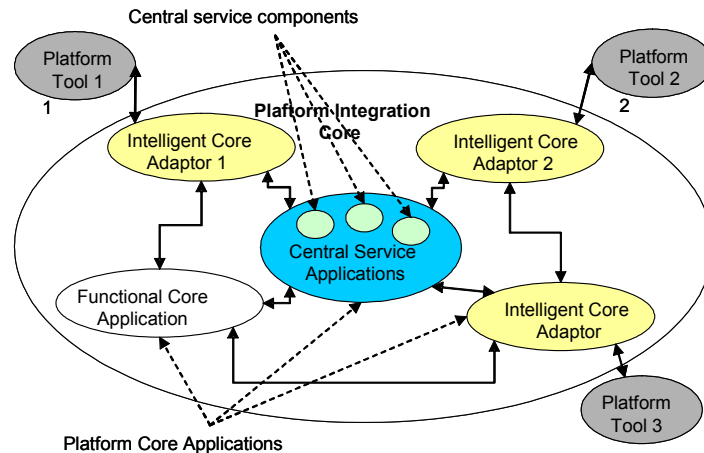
Central service components

Platform Tool 1

1

Platform Integration Core

Platform Tool 2

2

Intelligent Core Adaptor 1

Intelligent Core Adaptor 2

Central Service Applications

Functional Core Application

Intelligent Core Adaptor

Platform Tool 3

Platform Core Applications